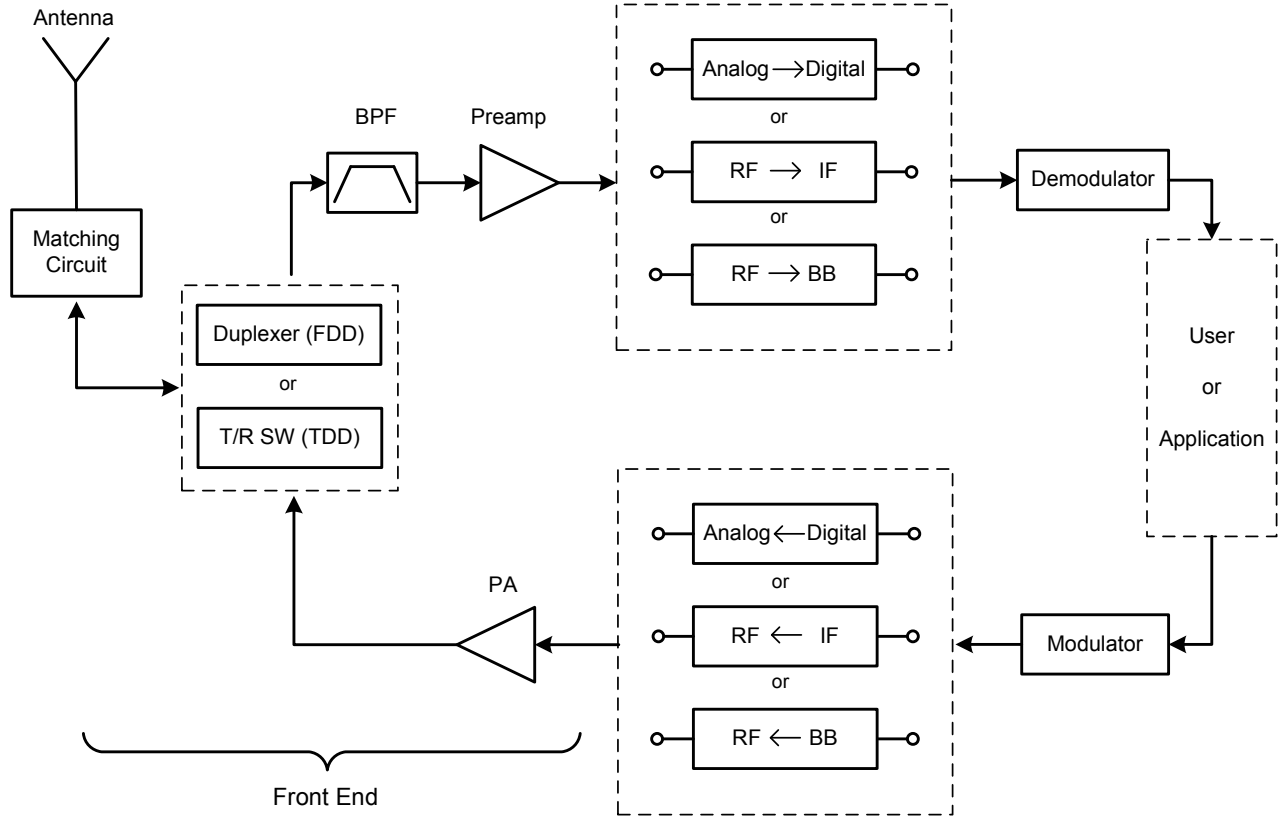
Antenna

Matching Circuit

BPF

Preamp

Analog $\longrightarrow$ Digital

or

RF $\longrightarrow$ IF

or

RF $\longrightarrow$ BB

Demodulator

User

or

Application

Duplexer (FDD)

or

T/R SW (TDD)

Analog $\longleftarrow$ Digital

or

RF $\longleftarrow$ IF

or

RF $\longleftarrow$ BB

PA

Modulator

Front End